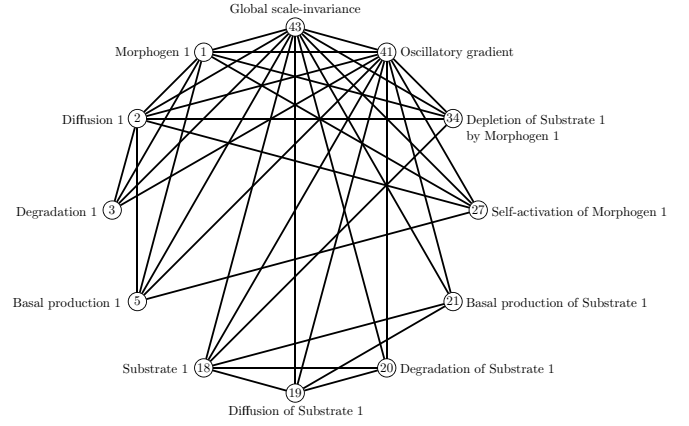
Global scale-invariance
43
Morphogen 1
1
41
Oscillatory gradient
Diffusion 1
2
34
Depletion of Substrate 1 by Morphogen 1
Degradation 1
3
27
Self-activation of Morphogen 1
Basal production 1
5
21
Basal production of Substrate 1
Substrate 1
18
20
Degradation of Substrate 1
19
Diffusion of Substrate 1